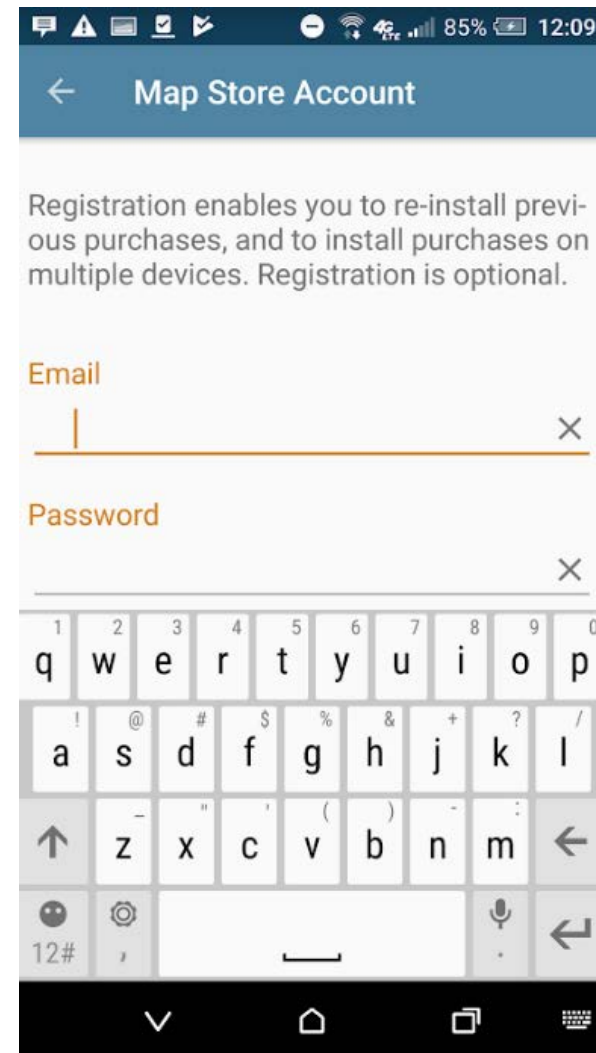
85% 12:09

Map Store Account

Registration enables you to re-install previous purchases, and to install purchases on multiple devices. Registration is optional.

Email

Password

1 2 3 4 5 6 7 8 9 0
q w e r t y u i o p
! @ # $ % & + ? /
a s d f g h j k l
_ " ' ( ) - :
z x c v b n m
12#
,
.